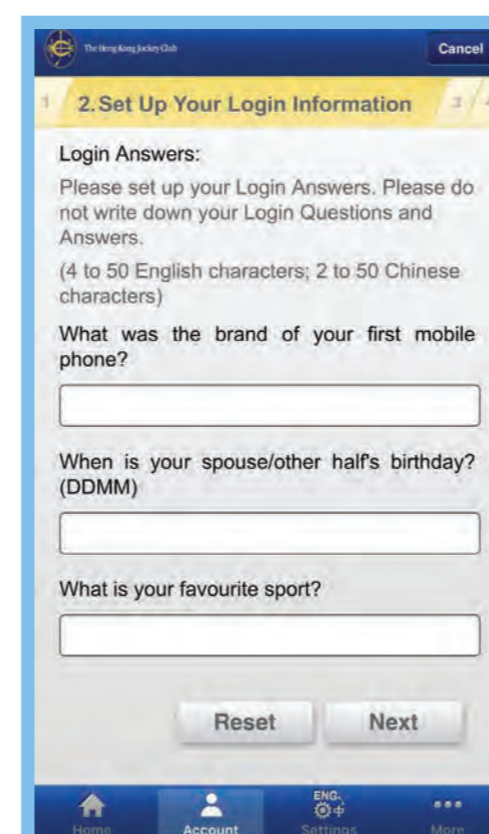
The Hong Kong Jockey Club

Cancel

1

2. Set Up Your Login Information

3 / 4

Login Answers:

Please set up your Login Answers. Please do not write down your Login Questions and Answers.

(4 to 50 English characters; 2 to 50 Chinese characters)

What was the brand of your first mobile phone?

When is your spouse/other half's birthday? (DDMM)

What is your favourite sport?

Reset

Next

Home

Account

ENG. 中

Settings

More